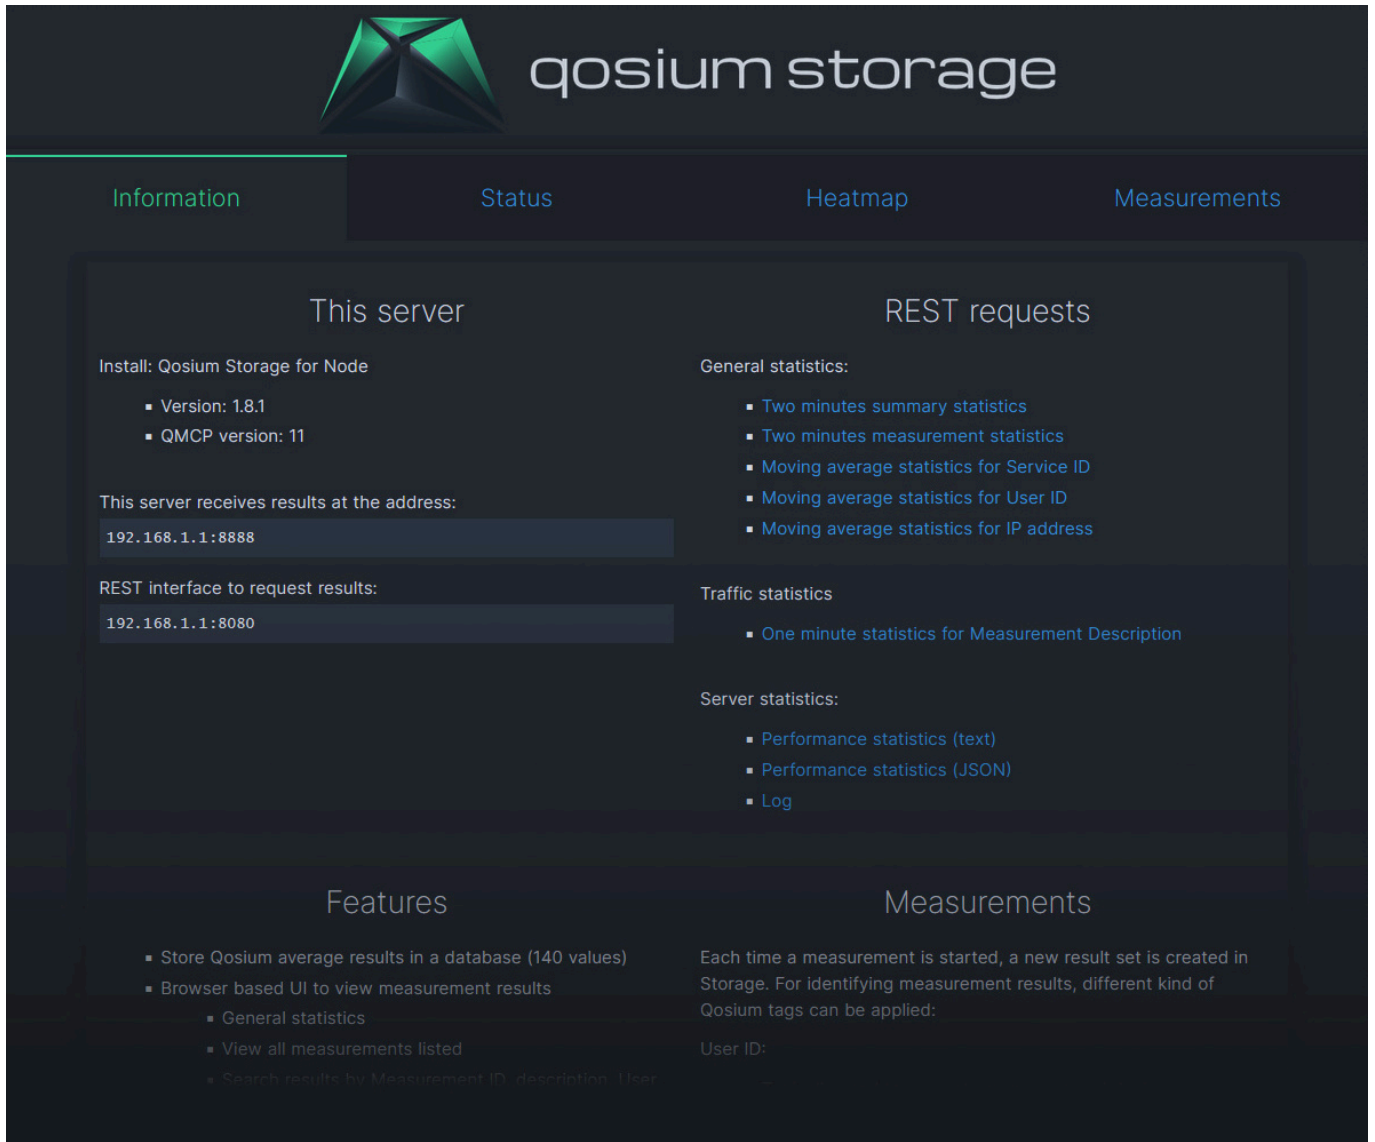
qosium storage

Information
Status
Heatmap
Measurements

This server

Install: Qosium Storage for Node

- Version: 1.8.1
- QMCP version: 11

This server receives results at the address:

192.168.1.1:8888

REST interface to request results:

192.168.1.1:8080

REST requests

General statistics:

- Two minutes summary statistics
- Two minutes measurement statistics
- Moving average statistics for Service ID
- Moving average statistics for User ID
- Moving average statistics for IP address

Traffic statistics

- One minute statistics for Measurement Description

Server statistics:

- Performance statistics (text)
- Performance statistics (JSON)
- Log

Features

- Store Qosium average results in a database (140 values)
- Browser based UI to view measurement results
  - General statistics
  - View all measurements listed
  - Search results by Measurement ID, description, User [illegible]

Measurements

Each time a measurement is started, a new result set is created in Storage. For identifying measurement results, different kind of Qosium tags can be applied:

User ID: